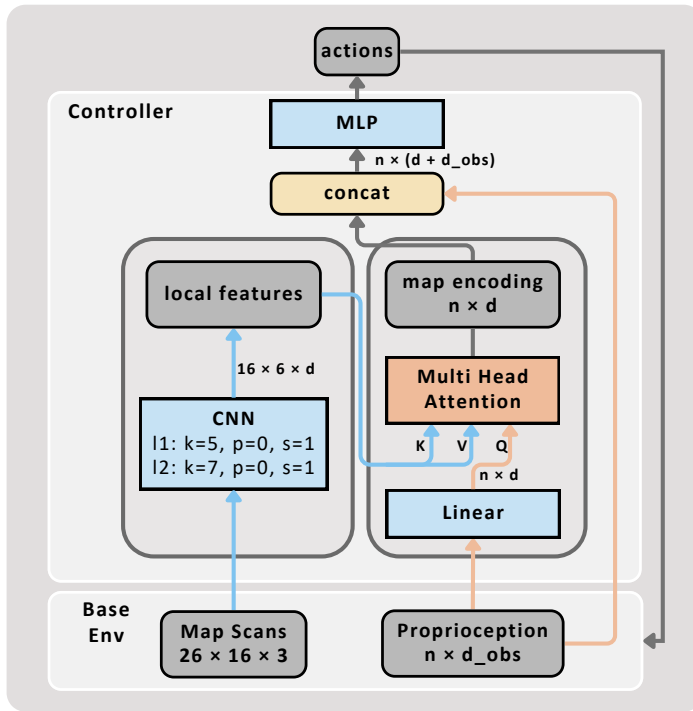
actions

Controller

MLP

n × (d + d_obs)

concat

local features

16 × 6 × d

CNN
l1: k=5, p=0, s=1
l2: k=7, p=0, s=1

map encoding
n × d

Multi Head Attention

K V Q

n × d

Linear

Base Env

Map Scans
26 × 16 × 3

Proprioception
n × d_obs